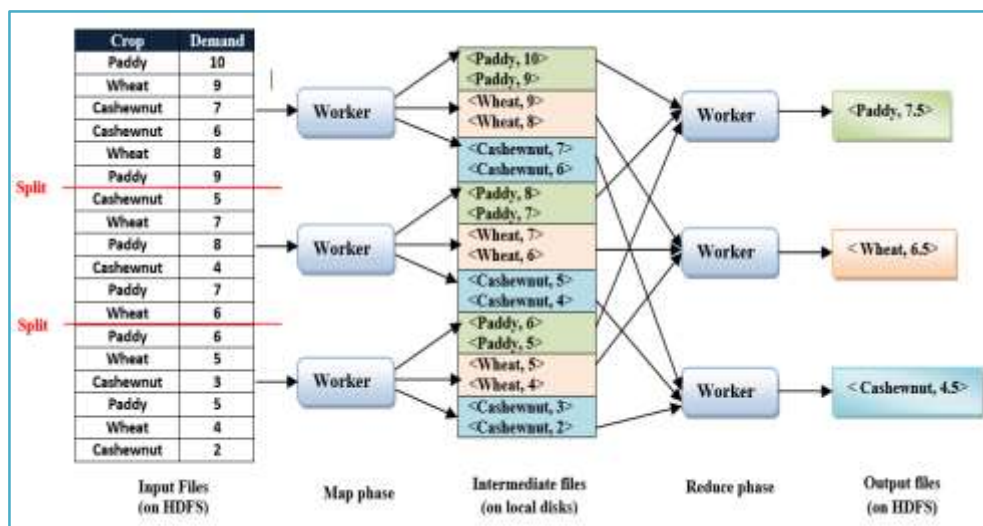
| Crop | Demand |
|---|---|
| Paddy | 10 |
| Wheat | 9 |
| Cashewnut | 7 |
| Cashewnut | 6 |
| Wheat | 8 |
| Paddy | 9 |
| Cashewnut | 5 |
| Wheat | 7 |
| Paddy | 8 |
| Cashewnut | 4 |
| Paddy | 7 |
| Wheat | 6 |
| Paddy | 6 |
| Wheat | 5 |
| Cashewnut | 3 |
| Paddy | 5 |
| Wheat | 4 |
| Cashewnut | 2 |

Split

Split

Worker

Worker

Worker

<Paddy, 10>
<Paddy, 9>
<Wheat, 9>
<Wheat, 8>
<Cashewnut, 7>
<Cashewnut, 6>
<Paddy, 8>
<Paddy, 7>
<Wheat, 7>
<Wheat, 6>
<Cashewnut, 5>
<Cashewnut, 4>
<Paddy, 6>
<Paddy, 5>
<Wheat, 5>
<Wheat, 4>
<Cashewnut, 3>
<Cashewnut, 2>

Worker

Worker

Worker

<Paddy, 7.5>

< Wheat, 6.5>

< Cashewnut, 4.5>

Input Files (on HDFS)

Map phase

Intermediate files (on local disks)

Reduce phase

Output files (on HDFS)